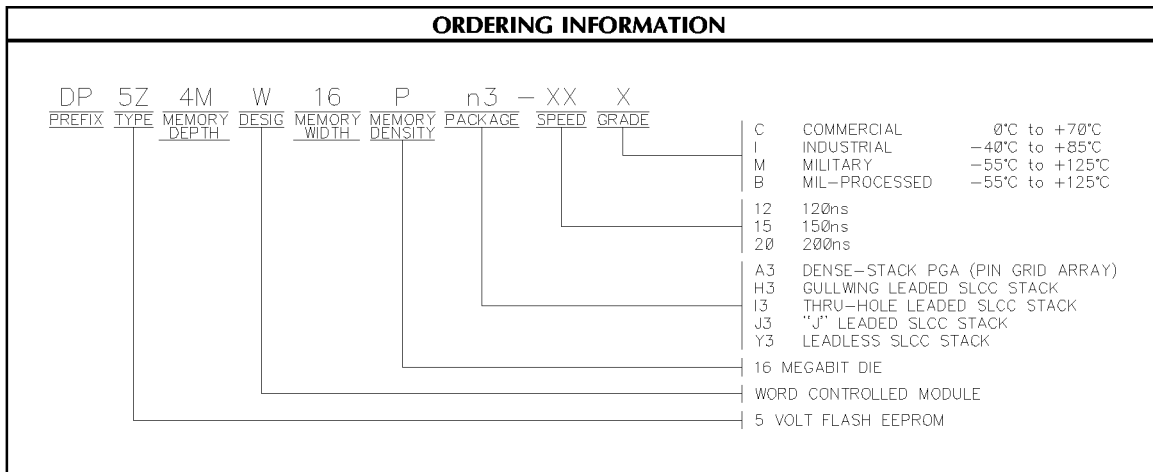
ORDERING INFORMATION

DP 5Z 4M W 16 P n3 - XX X
PREFIX TYPE MEMORY DEPTH DESIG MEMORY WIDTH MEMORY DENSITY PACKAGE SPEED GRADE

| | | |
|---|---|---|
| C | COMMERCIAL | 0°C to +70°C |
| I | INDUSTRIAL | −40°C to +85°C |
| M | MILITARY | −55°C to +125°C |
| B | MIL-PROCESSED | −55°C to +125°C |

| | |
|---|---|
| 12 | 120ns |
| 15 | 150ns |
| 20 | 200ns |

| | |
|---|---|
| A3 | DENSE-STACK PGA (PIN GRID ARRAY) |
| H3 | GULLWING LEADED SLCC STACK |
| I3 | THRU-HOLE LEADED SLCC STACK |
| J3 | "J" LEADED SLCC STACK |
| Y3 | LEADLESS SLCC STACK |

16 MEGABIT DIE

WORD CONTROLLED MODULE

5 VOLT FLASH EEPROM